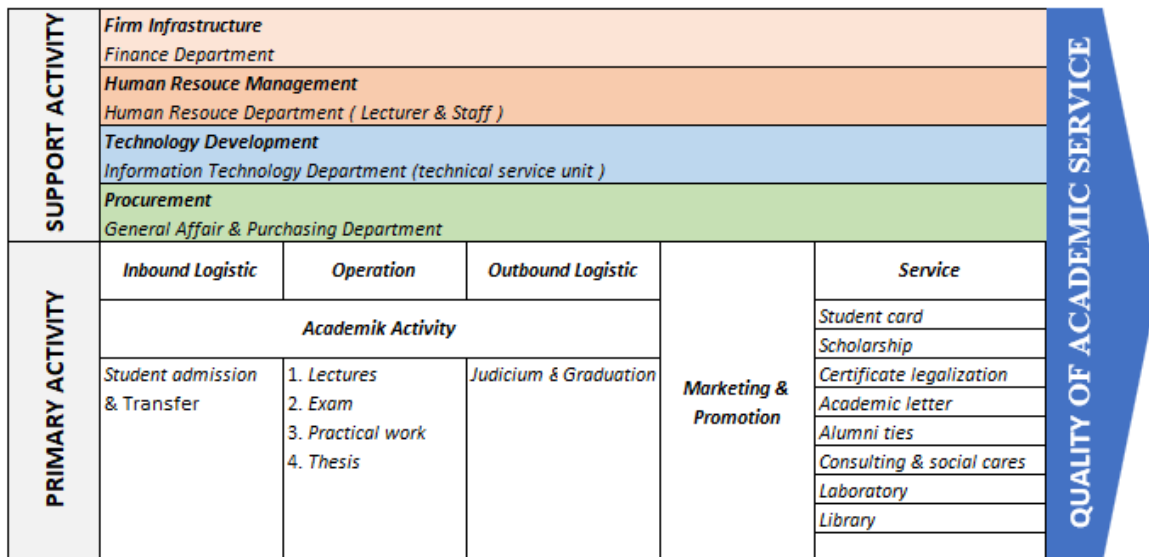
SUPPORT ACTIVITY

Firm Infrastructure
Finance Department

Human Resouce Management
Human Resouce Department ( Lecturer & Staff )

Technology Development
Information Technology Department (technical service unit )

Procurement
General Affair & Purchasing Department

PRIMARY ACTIVITY

| Inbound Logistic | Operation | Outbound Logistic | Marketing & Promotion | Service |
|---|---|---|---|---|
| Academik Activity | | | | Student card |
| | | | | Scholarship |
| Student admission & Transfer | 1. Lectures 2. Exam 3. Practical work 4. Thesis | Judicium & Graduation | | Certificate legalization |
| | | | | Academic letter |
| | | | | Alumni ties |
| | | | | Consulting & social cares |
| | | | | Laboratory |
| | | | | Library |

QUALITY OF ACADEMIC SERVICE